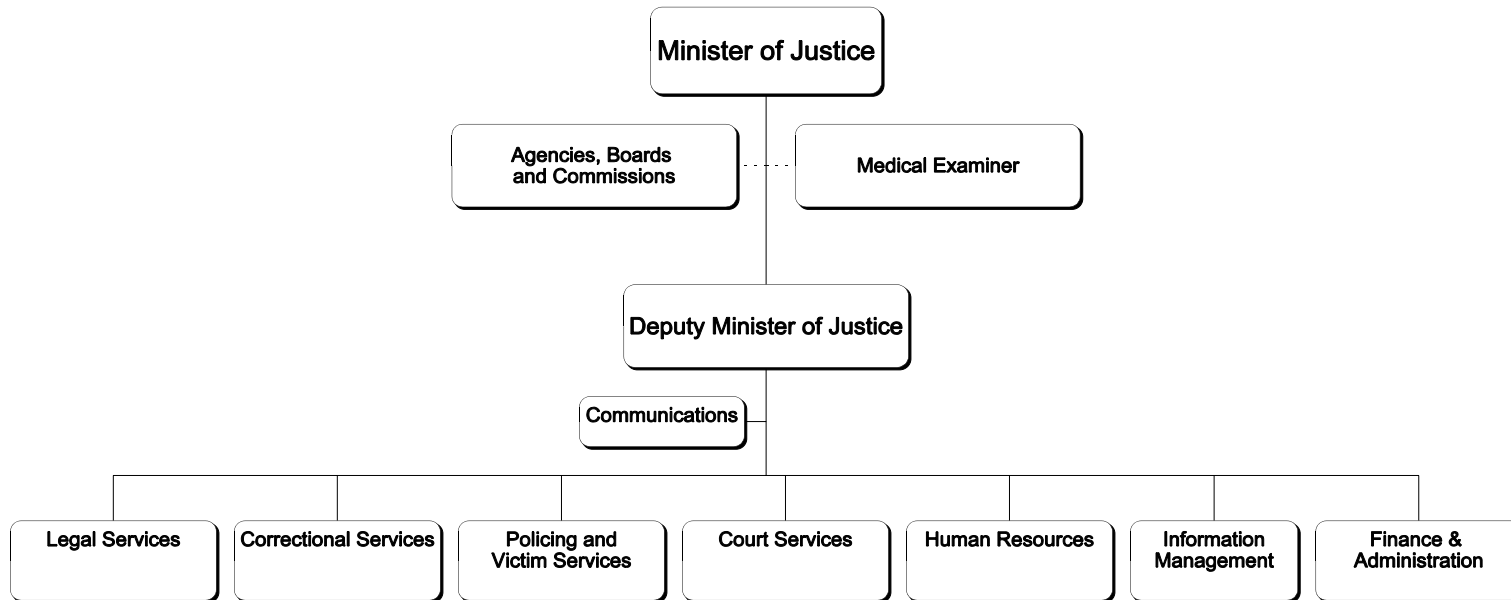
Minister of Justice

Agencies, Boards and Commissions

Medical Examiner

Deputy Minister of Justice

Communications

Legal Services

Correctional Services

Policing and Victim Services

Court Services

Human Resources

Information Management

Finance & Administration